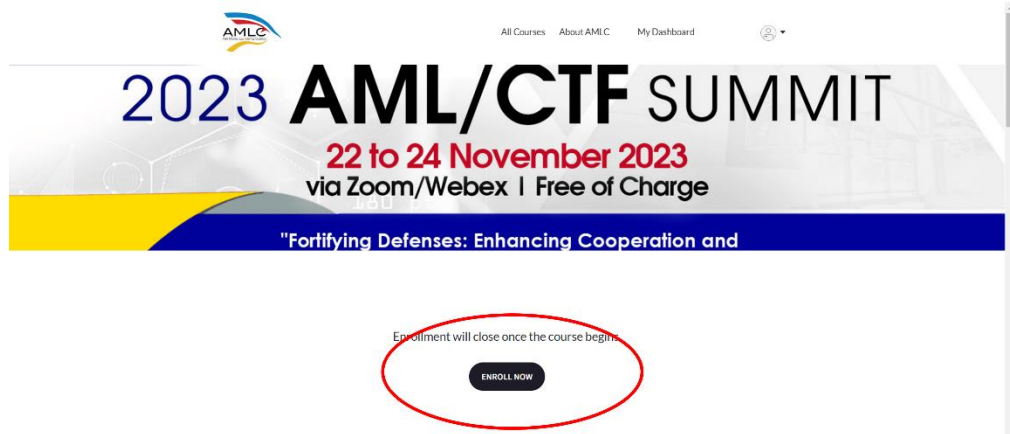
AMLC

All Courses About AMLC My Dashboard

2023 AML/CTF SUMMIT

22 to 24 November 2023
via Zoom/Webex | Free of Charge

"Fortifying Defenses: Enhancing Cooperation and

Enrollment will close once the course begins

ENROLL NOW